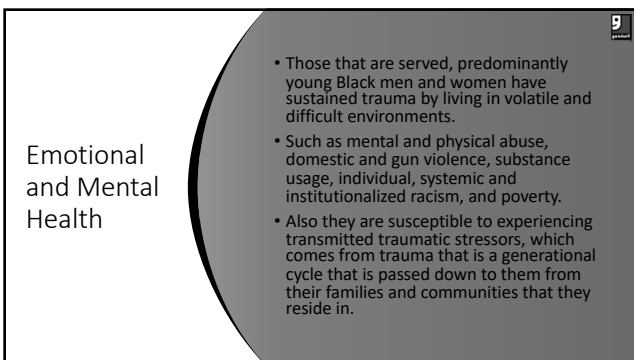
Emotional and Mental Health

• Those that are served, predominantly young Black men and women have sustained trauma by living in volatile and difficult environments.

• Such as mental and physical abuse, domestic and gun violence, substance usage, individual, systemic and institutionalized racism, and poverty.

• Also they are susceptible to experiencing transmitted traumatic stressors, which comes from trauma that is a generational cycle that is passed down to them from their families and communities that they reside in.